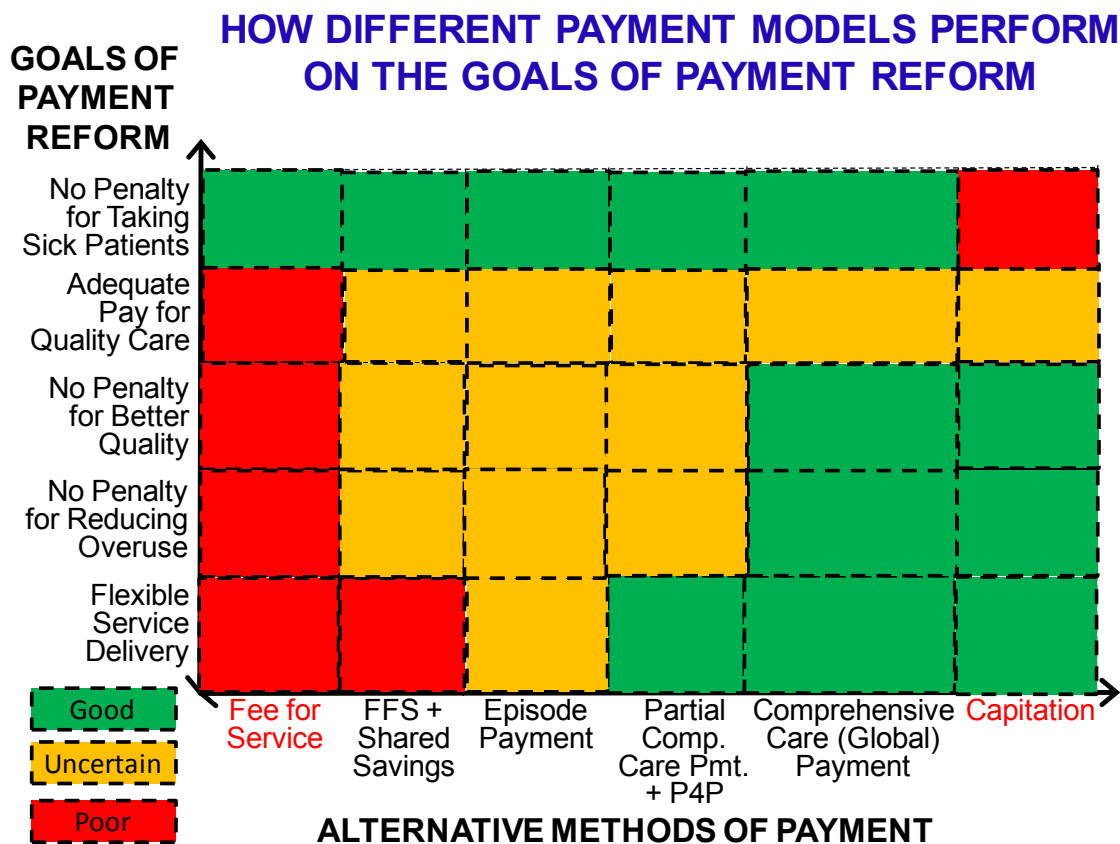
HOW DIFFERENT PAYMENT MODELS PERFORM ON THE GOALS OF PAYMENT REFORM

GOALS OF PAYMENT REFORM

No Penalty for Taking Sick Patients

Adequate Pay for Quality Care

No Penalty for Better Quality

No Penalty for Reducing Overuse

Flexible Service Delivery

Good

Uncertain

Poor

Fee for Service

FFS + Shared Savings

Episode Payment

Partial Comp. Care Pmt. + P4P

Comprehensive Care (Global) Payment

Capitation

ALTERNATIVE METHODS OF PAYMENT